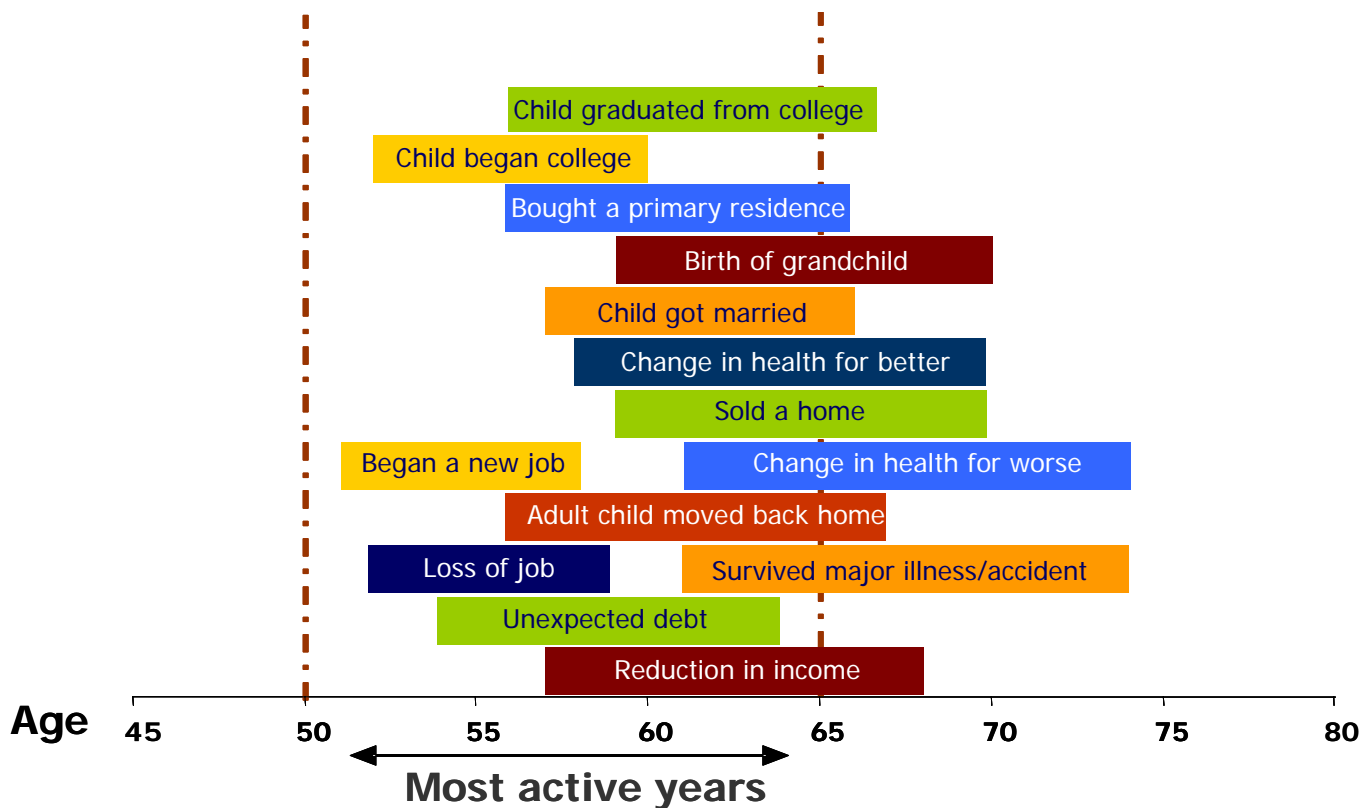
Child graduated from college
Child began college
Bought a primary residence
Birth of grandchild
Child got married
Change in health for better
Sold a home
Began a new job
Change in health for worse
Adult child moved back home
Loss of job
Survived major illness/accident
Unexpected debt
Reduction in income

Age 45 50 55 60 65 70 75 80

Most active years